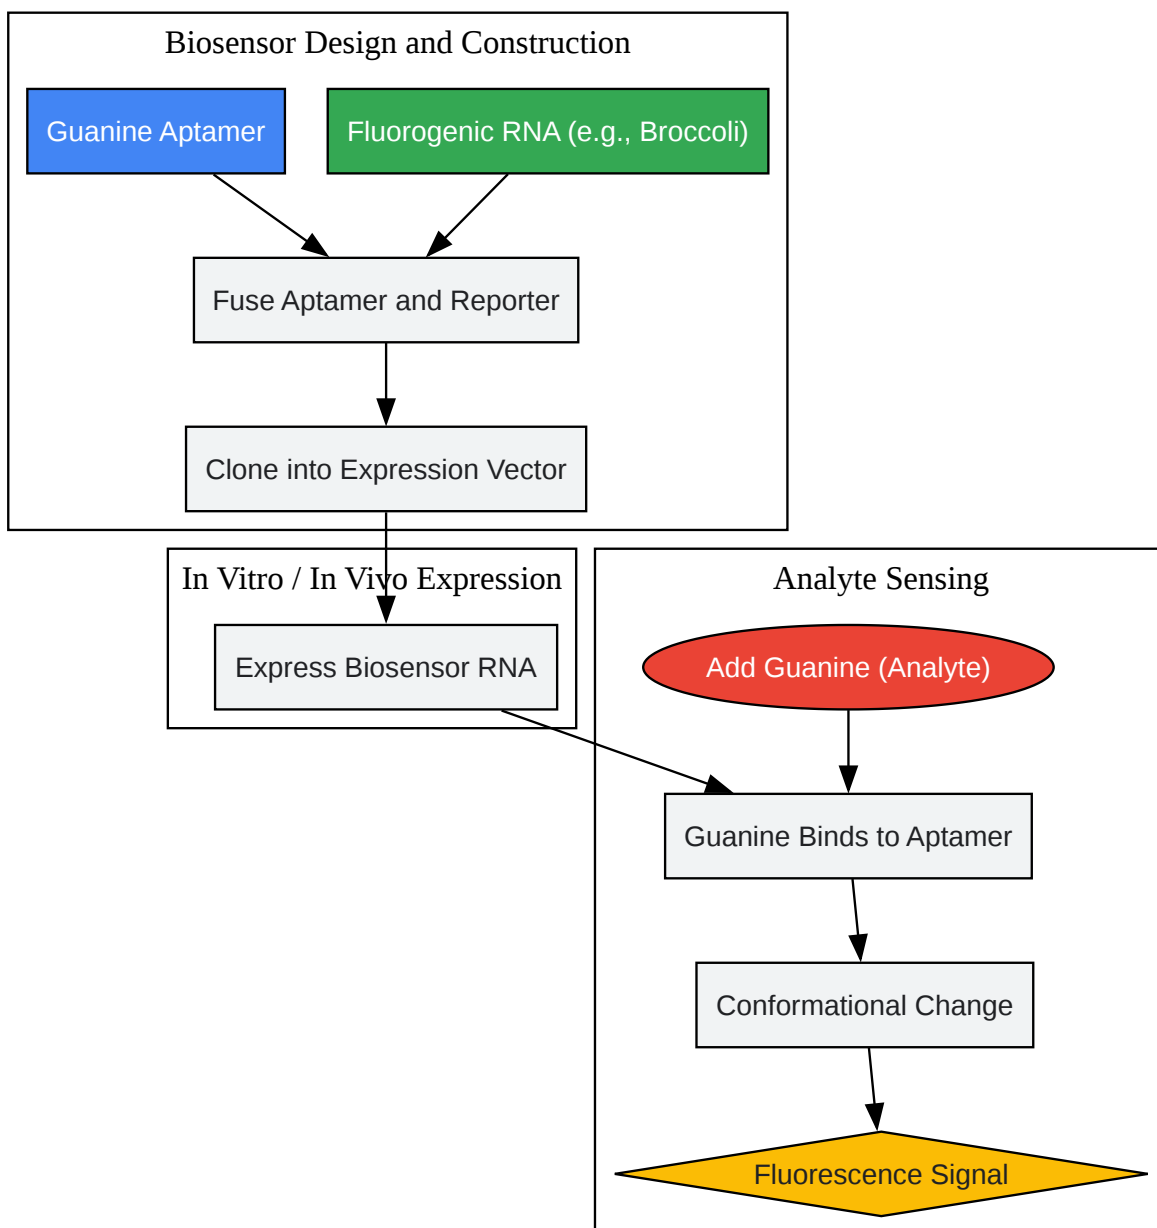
Biosensor Design and Construction

Guanine Aptamer

Fluorogenic RNA (e.g., Broccoli)

Fuse Aptamer and Reporter

Clone into Expression Vector

In Vitro / In Vivo Expression

Express Biosensor RNA

Analyte Sensing

Add Guanine (Analyte)

Guanine Binds to Aptamer

Conformational Change

Fluorescence Signal